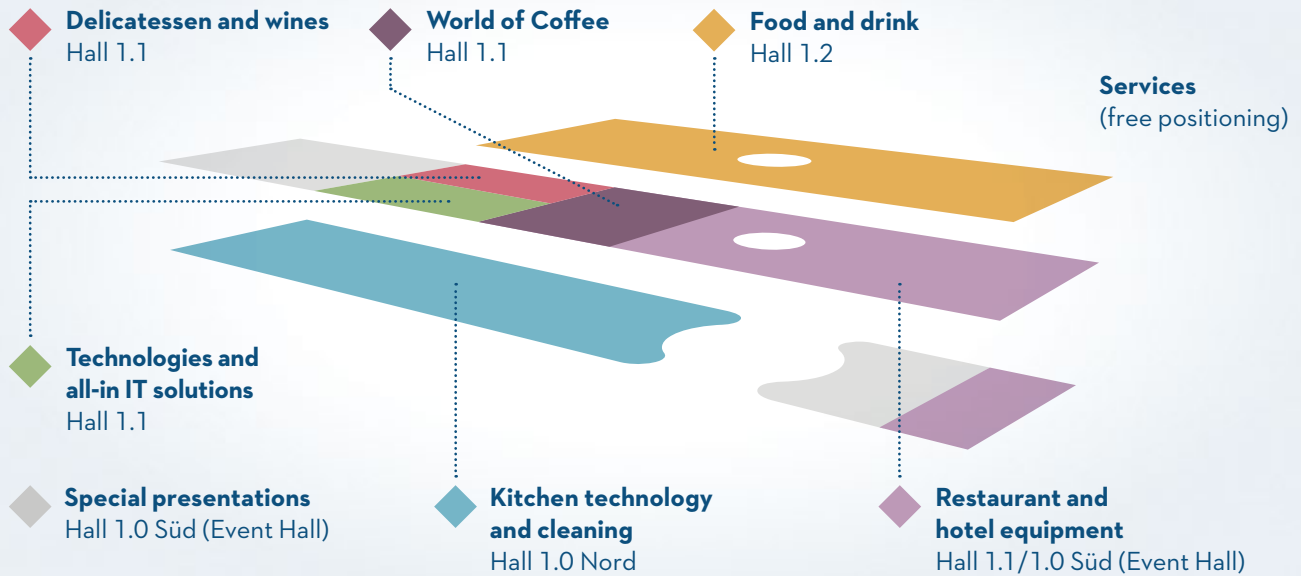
Delicatessen and wines
Hall 1.1

World of Coffee
Hall 1.1

Food and drink
Hall 1.2

Services
(free positioning)

Technologies and all-in IT solutions
Hall 1.1

Special presentations
Hall 1.0 Süd (Event Hall)

Kitchen technology and cleaning
Hall 1.0 Nord

Restaurant and hotel equipment
Hall 1.1/1.0 Süd (Event Hall)